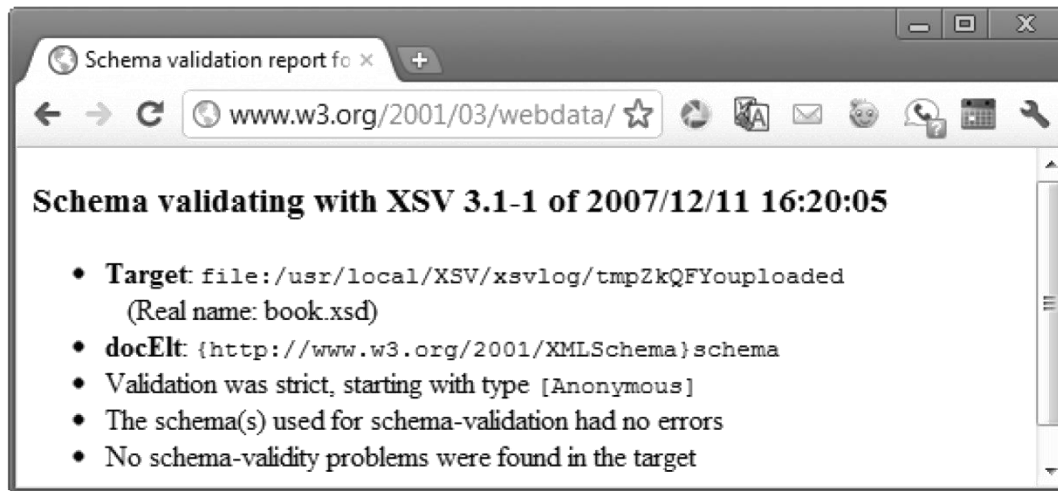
Schema validation report fo ×

www.w3.org/2001/03/webdata/

Schema validating with XSV 3.1-1 of 2007/12/11 16:20:05

- **Target**: file:/usr/local/XSV/xsvlog/tmpZkQFYouploaded (Real name: book.xsd)
- **docElt**: {http://www.w3.org/2001/XMLSchema}schema
- Validation was strict, starting with type [Anonymous]
- The schema(s) used for schema-validation had no errors
- No schema-validity problems were found in the target